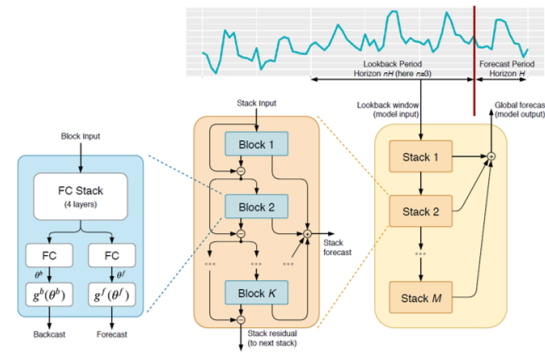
Lookback Period Horizon $nH$ (here $n$=3)

Forecast Period Horizon $H$

Lookback window (model input)

Global forecas (model output)

Stack 1

Stack 2

...

Stack $M$

Stack Input

Block 1

Block 2

...

...

...

Block $K$

Stack forecast

Stack residual (to next stack)

Block Input

FC Stack (4 layers)

FC

FC

$\theta^b$

$\theta^f$

$g^b(\theta^b)$

$g^f(\theta^f)$

Backcast

Forecast